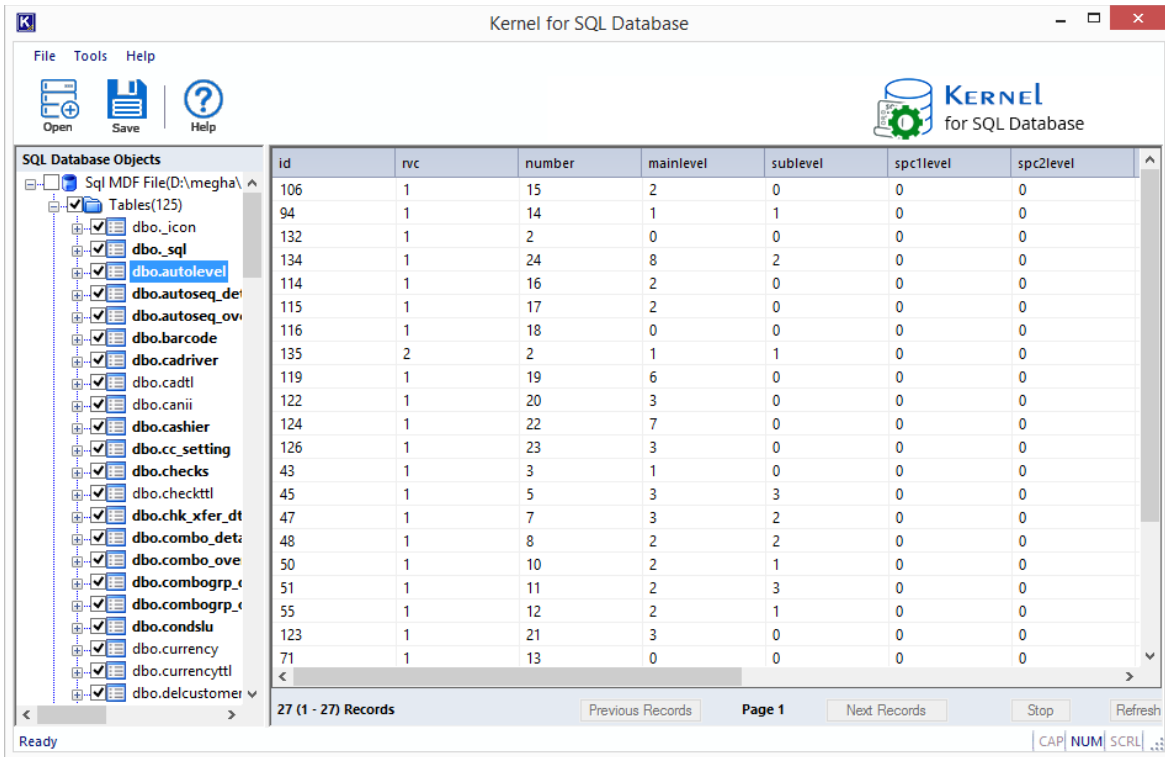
Kernel for SQL Database

File Tools Help

Open Save Help

Kernel for SQL Database

SQL Database Objects

Sql MDF File(D:\megha\
Tables(125)
dbo._icon
dbo._sql
dbo.autolevel
dbo.autoseq_det
dbo.autoseq_ove
dbo.barcode
dbo.cadriver
dbo.cadtl
dbo.canii
dbo.cashier
dbo.cc_setting
dbo.checks
dbo.checkttl
dbo.chk_xfer_dt
dbo.combo_deta
dbo.combo_ove
dbo.combogrp_c
dbo.combogrp_c
dbo.condslu
dbo.currency
dbo.currencyttl
dbo.delcustomer

| id | rvc | number | mainlevel | sublevel | spc1level | spc2level |
|---|---|---|---|---|---|---|
| 106 | 1 | 15 | 2 | 0 | 0 | 0 |
| 94 | 1 | 14 | 1 | 1 | 0 | 0 |
| 132 | 1 | 2 | 0 | 0 | 0 | 0 |
| 134 | 1 | 24 | 8 | 2 | 0 | 0 |
| 114 | 1 | 16 | 2 | 0 | 0 | 0 |
| 115 | 1 | 17 | 2 | 0 | 0 | 0 |
| 116 | 1 | 18 | 0 | 0 | 0 | 0 |
| 135 | 2 | 2 | 1 | 1 | 0 | 0 |
| 119 | 1 | 19 | 6 | 0 | 0 | 0 |
| 122 | 1 | 20 | 3 | 0 | 0 | 0 |
| 124 | 1 | 22 | 7 | 0 | 0 | 0 |
| 126 | 1 | 23 | 3 | 0 | 0 | 0 |
| 43 | 1 | 3 | 1 | 0 | 0 | 0 |
| 45 | 1 | 5 | 3 | 3 | 0 | 0 |
| 47 | 1 | 7 | 3 | 2 | 0 | 0 |
| 48 | 1 | 8 | 2 | 2 | 0 | 0 |
| 50 | 1 | 10 | 2 | 1 | 0 | 0 |
| 51 | 1 | 11 | 2 | 3 | 0 | 0 |
| 55 | 1 | 12 | 2 | 1 | 0 | 0 |
| 123 | 1 | 21 | 3 | 0 | 0 | 0 |
| 71 | 1 | 13 | 0 | 0 | 0 | 0 |

27 (1 - 27) Records Previous Records Page 1 Next Records Stop Refresh

Ready CAP NUM SCRL